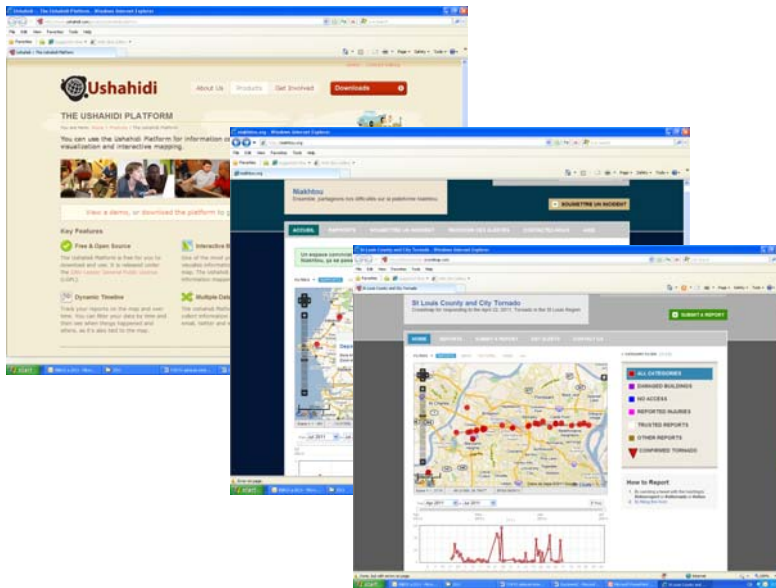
Ushahidi

About Us Products Get Involved Downloads

THE USHAHIDI PLATFORM

You can use the Ushahidi Platform for information collection, visualization and interactive mapping.

View a demo, or download the platform to get started

Key Features

Free & Open Source

Interactive M

Dynamic Timeline

Multiple Data

Niakhtou

Ensemble, partageons nos difficultés sur la plateforme niakhtou.

SOUMETTRE UN INCIDENT

ACCUEIL

St Louis County and City Tornado

SUBMIT A REPORT

HOME REPORTS SUBMIT A REPORT GET ALERTS CONTACT US

ALL CATEGORIES
DAMAGED BUILDINGS
NO ACCESS
REPORTED INJURIES
TRUSTED REPORTS
OTHER REPORTS
CONFIRMED TORNADO

How to Report

start